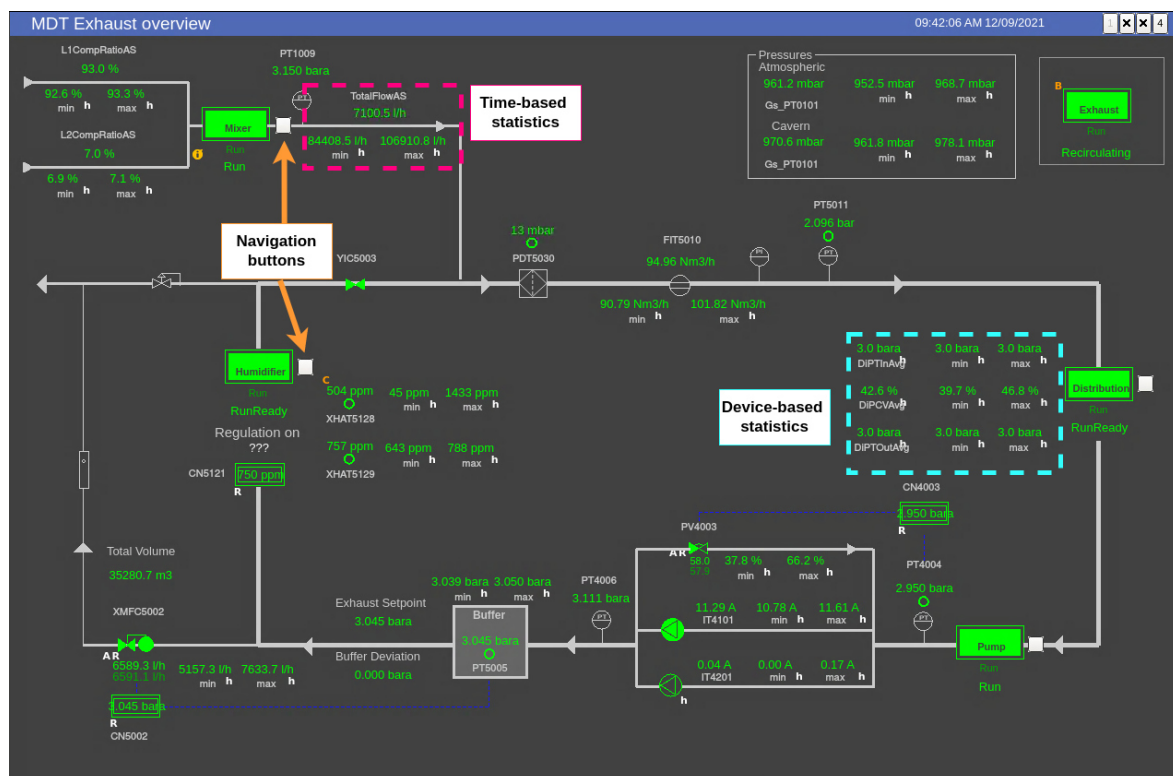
MDT Exhaust overview

09:42:06 AM 12/09/2021

4

L1CompRatioAS
93.0 %
92.6 % min h
93.3 % max h
L2CompRatioAS
7.0 %
6.9 % min h
7.1 % max h

Mixer
Run
Run

PT1009
3.150 bara

TotalFlowAS
7100.5 l/h
84408.5 l/h min h
106910.8 l/h max h

Time-based statistics

Pressures
Atmospheric
961.2 mbar
Gs_PT0101
952.5 mbar min h
968.7 mbar max h
Cavern
970.6 mbar
Gs_PT0101
961.8 mbar min h
978.1 mbar max h

B
Exhaust
Run
Recirculating

Navigation buttons

YIC5003

13 mbar
PDT5030

FIT5010
94.96 Nm3/h
90.79 Nm3/h min h
101.82 Nm3/h max h

PT5011
2.096 bar

Humidifier
Run
RunReady
Regulation on
???

C
504 ppm
XHAT5128
45 ppm min h
1433 ppm max h
757 ppm
XHAT5129
643 ppm min h
788 ppm max h

CN5121
750 ppm
R

Device-based statistics

3.0 bara h
DiPTinAvg
3.0 bara min h
3.0 bara max h
42.6 %
DiPCVAvg
39.7 % min h
46.8 % max h
3.0 bara
DiPTOutAvg
3.0 bara min h
3.0 bara max h

Distribution
Run
RunReady

CN4003
2.950 bara
R

PV4003
A R
58.0
57.9
37.8 % min h
66.2 % max h

PT4004
2.950 bara

Total Volume
35280.7 m3

XMFC5002
A R
6589.3 l/h
6591.1 l/h
5157.3 l/h min h
7633.7 l/h max h
3.045 bara
R
CN5002

Exhaust Setpoint
3.045 bara
Buffer Deviation
0.000 bara

3.039 bara min h
3.050 bara max h
Buffer
3.045 bara
PT5005

PT4006
3.111 bara

11.29 A
IT4101
10.78 A min h
11.61 A max h
0.04 A
IT4201
0.00 A min h
0.17 A max h
h

Pump
Run
Run